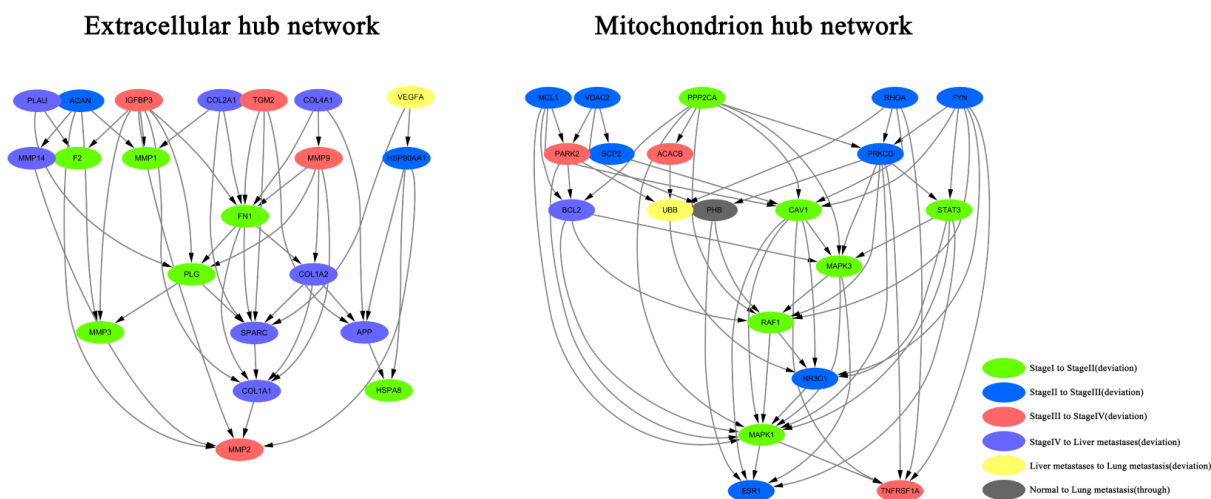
Extracellular hub network

PLAU
ACAN
IGFBP3
COL2A1
TGM2
COL4A1
VEGFA
MMP14
F2
MMP1
MMP9
HSP90AA1
FN1
PLG
COL1A2
MMP3
SPARC
APP
COL1A1
HSPA8
MMP2

Mitochondrion hub network

MCL1
VDAC2
PPP2CA
RHOA
FYN
PARK2
SCP2
ACACB
PRKCQ
UBB
PHB
CAV1
STAT3
BCL2
MAPK3
RAF1
NR3C1
MAPK1
ESR1
TNFRSF1A

StageI to StageII(deviation)
StageII to StageIII(deviation)
StageIII to StageIV(deviation)
StageIV to Liver metastases(deviation)
Liver metastases to Lung metastasis(deviation)
Normal to Lung metastasis(through)